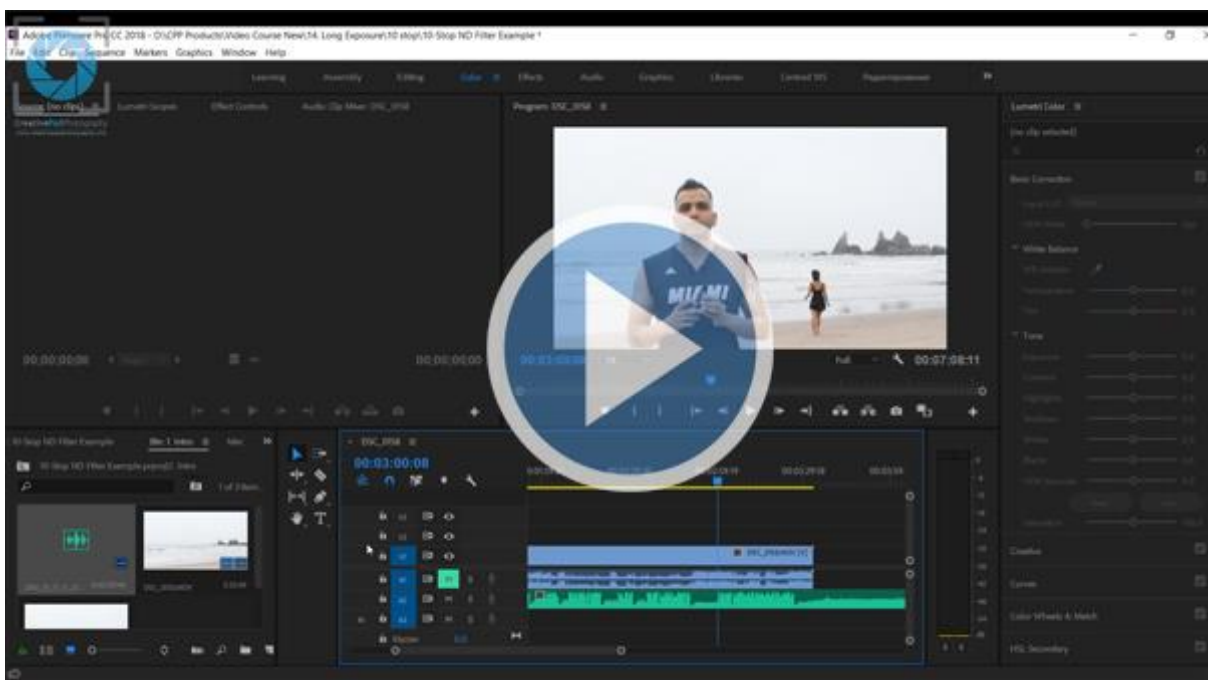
Adobe Premiere Pro CC 2018 - D:\CPP Products\Video Course New\14. Long Exposure\10 stop\10-Stop ND Filter Example *

File Edit Clip Sequence Markers Graphics Window Help

Learning Assembly Editing Color Effects Audio Graphics Libraries

Source: (no clips) Lumetri Scopes Effect Controls Audio Clip Mixer: DSC_0058

Program: DSC_0058

Lumetri Color

(no clip selected)

Basic Correction

White Balance

Tone

00;00;00;00

00;00;00;00

00:03:00:08

Full

00:07:08:11

10-Stop ND Filter Example

Bin: 1 Index

DSC_0058

00:03:00:08

Creative

Curves

Color Wheels & Match

HSL Secondary